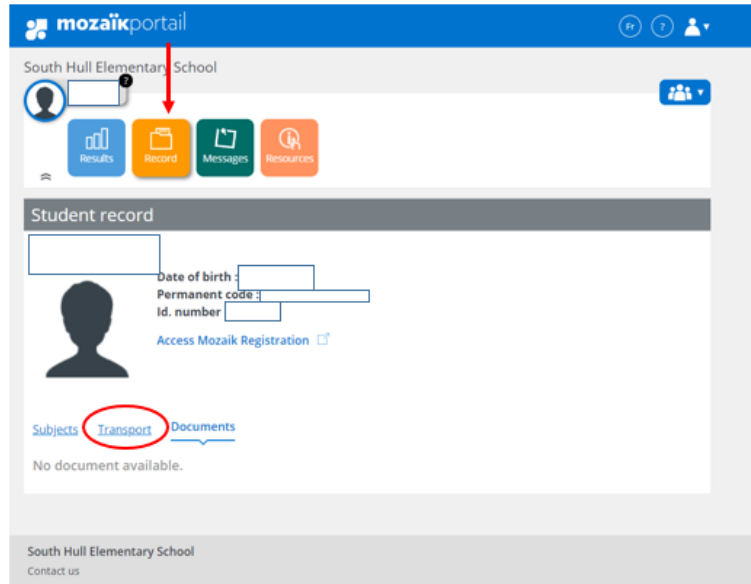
mozaïkportail

Fr ?

South Hull Elementary School

?

Results Record Messages Resources

Student record

Date of birth :
Permanent code :
Id. number

Access Mozaik Registration

Subjects Transport Documents

No document available.

South Hull Elementary School
Contact us